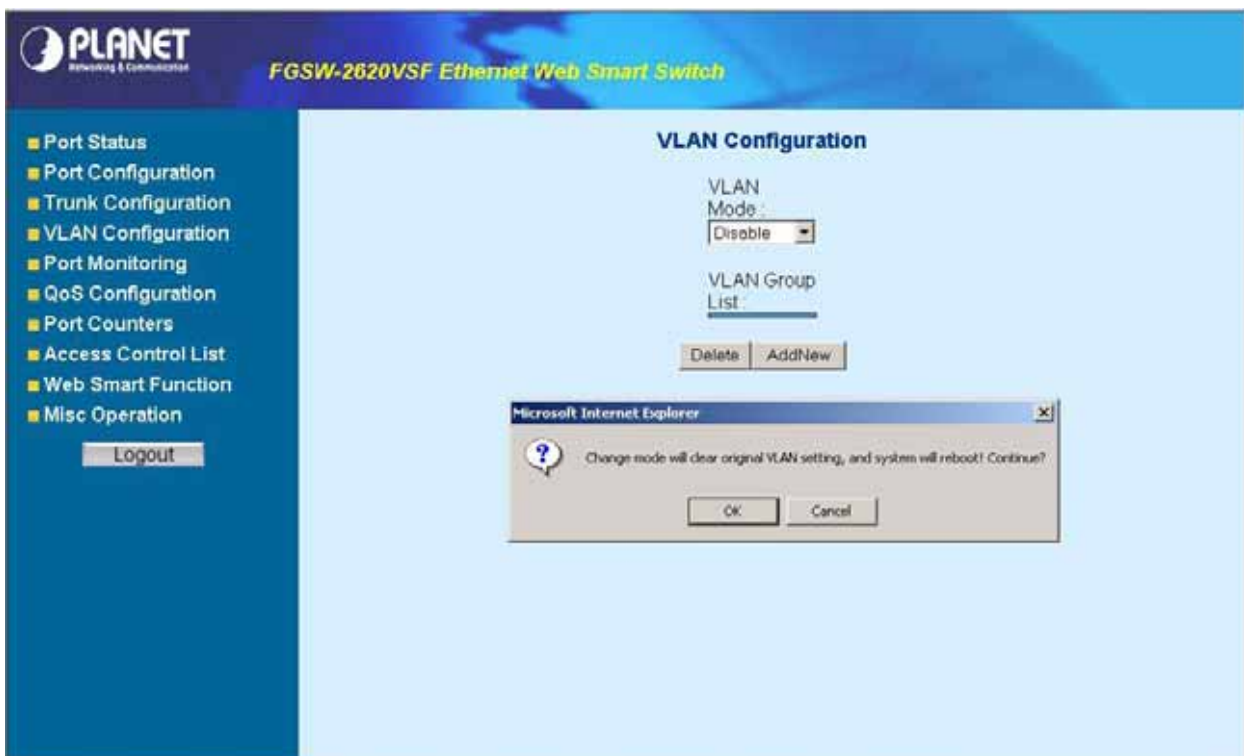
PLANET
Networking & Communication

FGSW-2620VSF Ethernet Web Smart Switch

Port Status
Port Configuration
Trunk Configuration
VLAN Configuration
Port Monitoring
QoS Configuration
Port Counters
Access Control List
Web Smart Function
Misc Operation
Logout

VLAN Configuration

VLAN Mode :
Disable

VLAN Group List :

Delete
AddNew

Microsoft Internet Explorer

Change mode will clear original VLAN setting, and system will reboot! Continue?

OK
Cancel